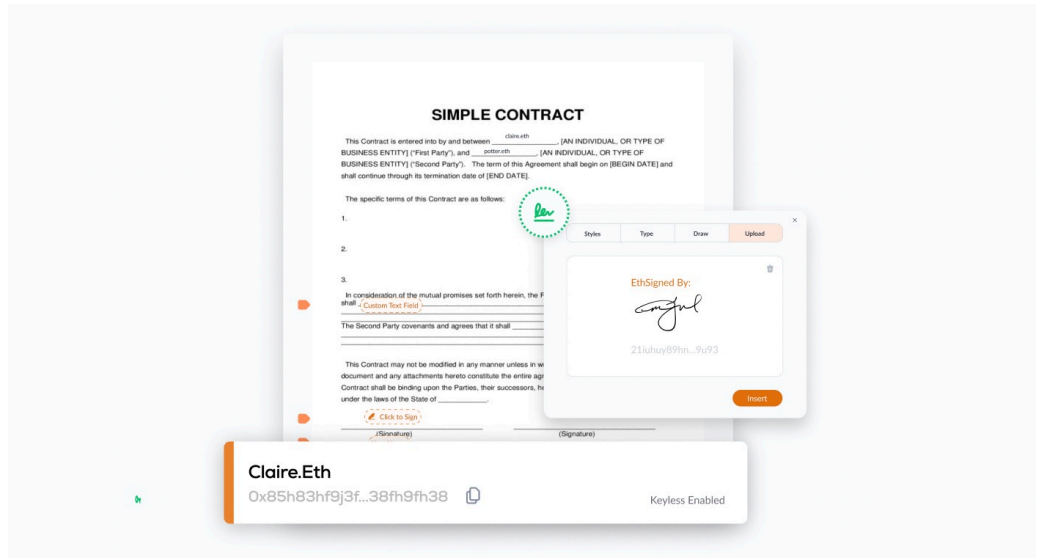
SIMPLE CONTRACT

This Contract is entered into by and between claire.eth, [AN INDIVIDUAL, OR TYPE OF BUSINESS ENTITY] ("First Party"), and potter.eth, [AN INDIVIDUAL, OR TYPE OF BUSINESS ENTITY] ("Second Party"). The term of this Agreement shall begin on [BEGIN DATE] and shall continue through its termination date of [END DATE].

The specific terms of this Contract are as follows:

1.

2.

3.

In consideration of the mutual promises set forth herein, the F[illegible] shall Custom Text Field

The Second Party covenants and agrees that it shall

This Contract may not be modified in any manner unless in w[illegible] document and any attachments hereto constitute the entire agr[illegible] Contract shall be binding upon the Parties, their successors, h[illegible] under the laws of the State of ____________.

Click to Sign

(Signature)

(Signature)

×

| Styles | Type | Draw | Upload |
|---|---|---|---|

EthSigned By:

21iuhuy89hn...9u93

Insert

Claire.Eth

0x85h83hf9j3f...38fh9fh38

Keyless Enabled